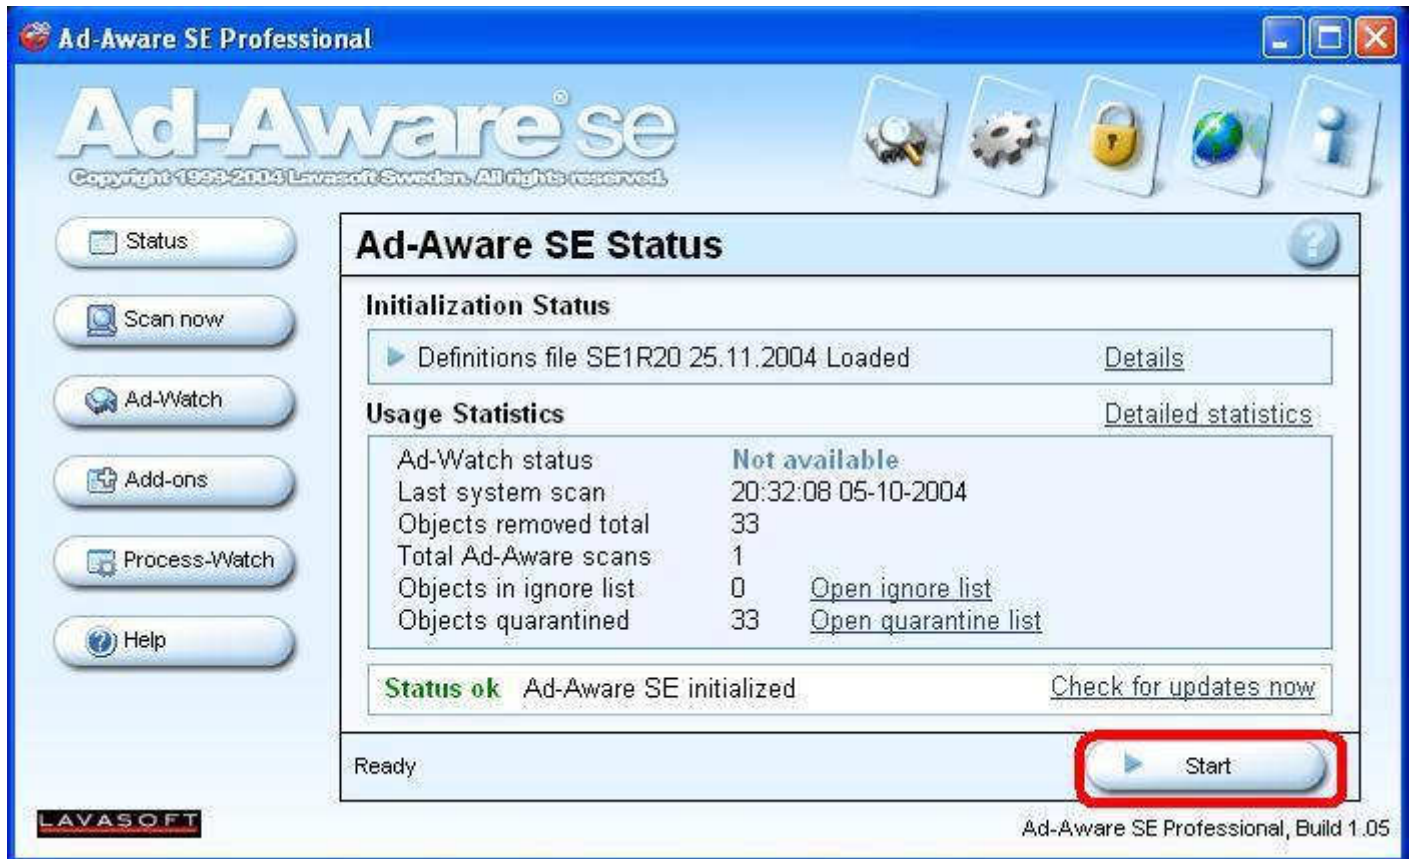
Ad-Aware SE Professional

Ad-Aware® se

Copyright 1999-2004 Lavasoft Sweden. All rights reserved.

Status

Scan now

Ad-Watch

Add-ons

Process-Watch

Help

Ad-Aware SE Status

Initialization Status

Definitions file SE1R20 25.11.2004 Loaded Details

Usage Statistics Detailed statistics

| | | |
|---|---|---|
| Ad-Watch status | Not available | |
| Last system scan | 20:32:08 05-10-2004 | |
| Objects removed total | 33 | |
| Total Ad-Aware scans | 1 | |
| Objects in ignore list | 0 | Open ignore list |
| Objects quarantined | 33 | Open quarantine list |

Status ok Ad-Aware SE initialized Check for updates now

Ready

Start

LAVASOFT

Ad-Aware SE Professional, Build 1.05